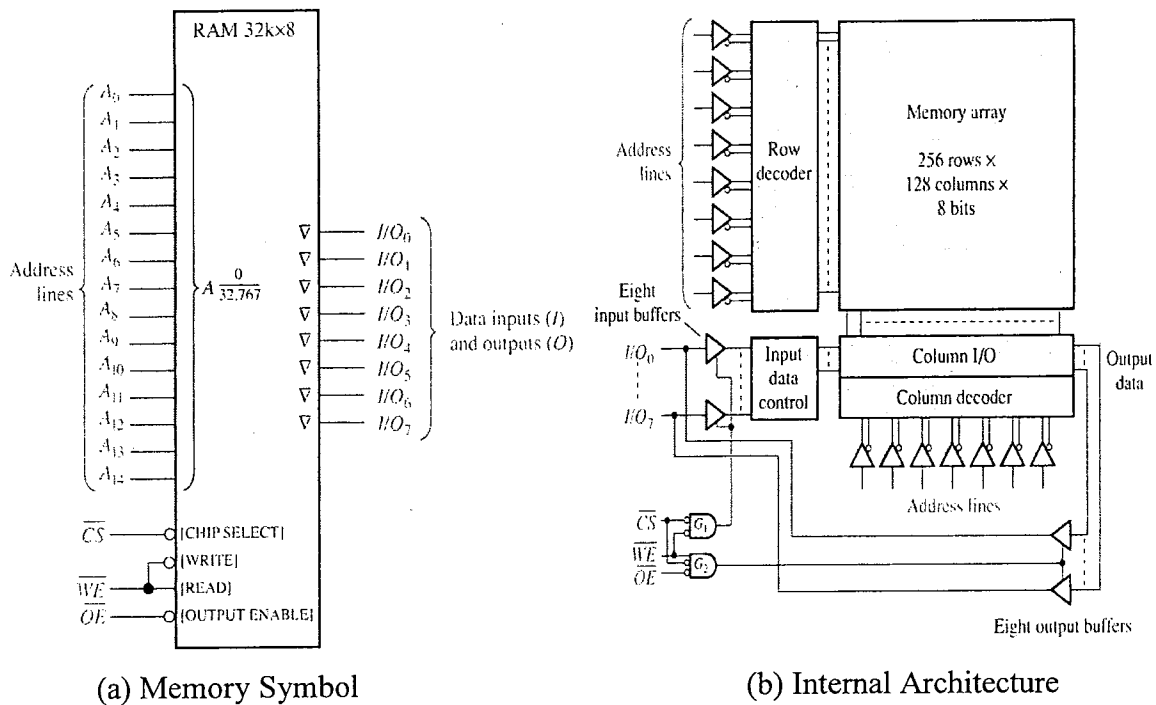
RAM 32k×8

$A_0$
$A_1$
$A_2$
$A_3$
$A_4$
$A_5$
$A_6$
$A_7$
$A_8$
$A_9$
$A_{10}$
$A_{11}$
$A_{12}$
$A_{13}$
$A_{14}$

Address lines

$A \frac{0}{32,767}$

$I/O_0$
$I/O_1$
$I/O_2$
$I/O_3$
$I/O_4$
$I/O_5$
$I/O_6$
$I/O_7$

Data inputs ($I$) and outputs ($O$)

$\overline{CS}$ [CHIP SELECT]
[WRITE]
$\overline{WE}$ [READ]
$\overline{OE}$ [OUTPUT ENABLE]

(a) Memory Symbol

Address lines

Row decoder

Memory array

256 rows × 128 columns × 8 bits

Eight input buffers

$I/O_0$

$I/O_7$

Input data control

Column I/O

Column decoder

Output data

Address lines

$\overline{CS}$
$\overline{WE}$
$\overline{OE}$

$G_1$
$G_2$

Eight output buffers

(b) Internal Architecture